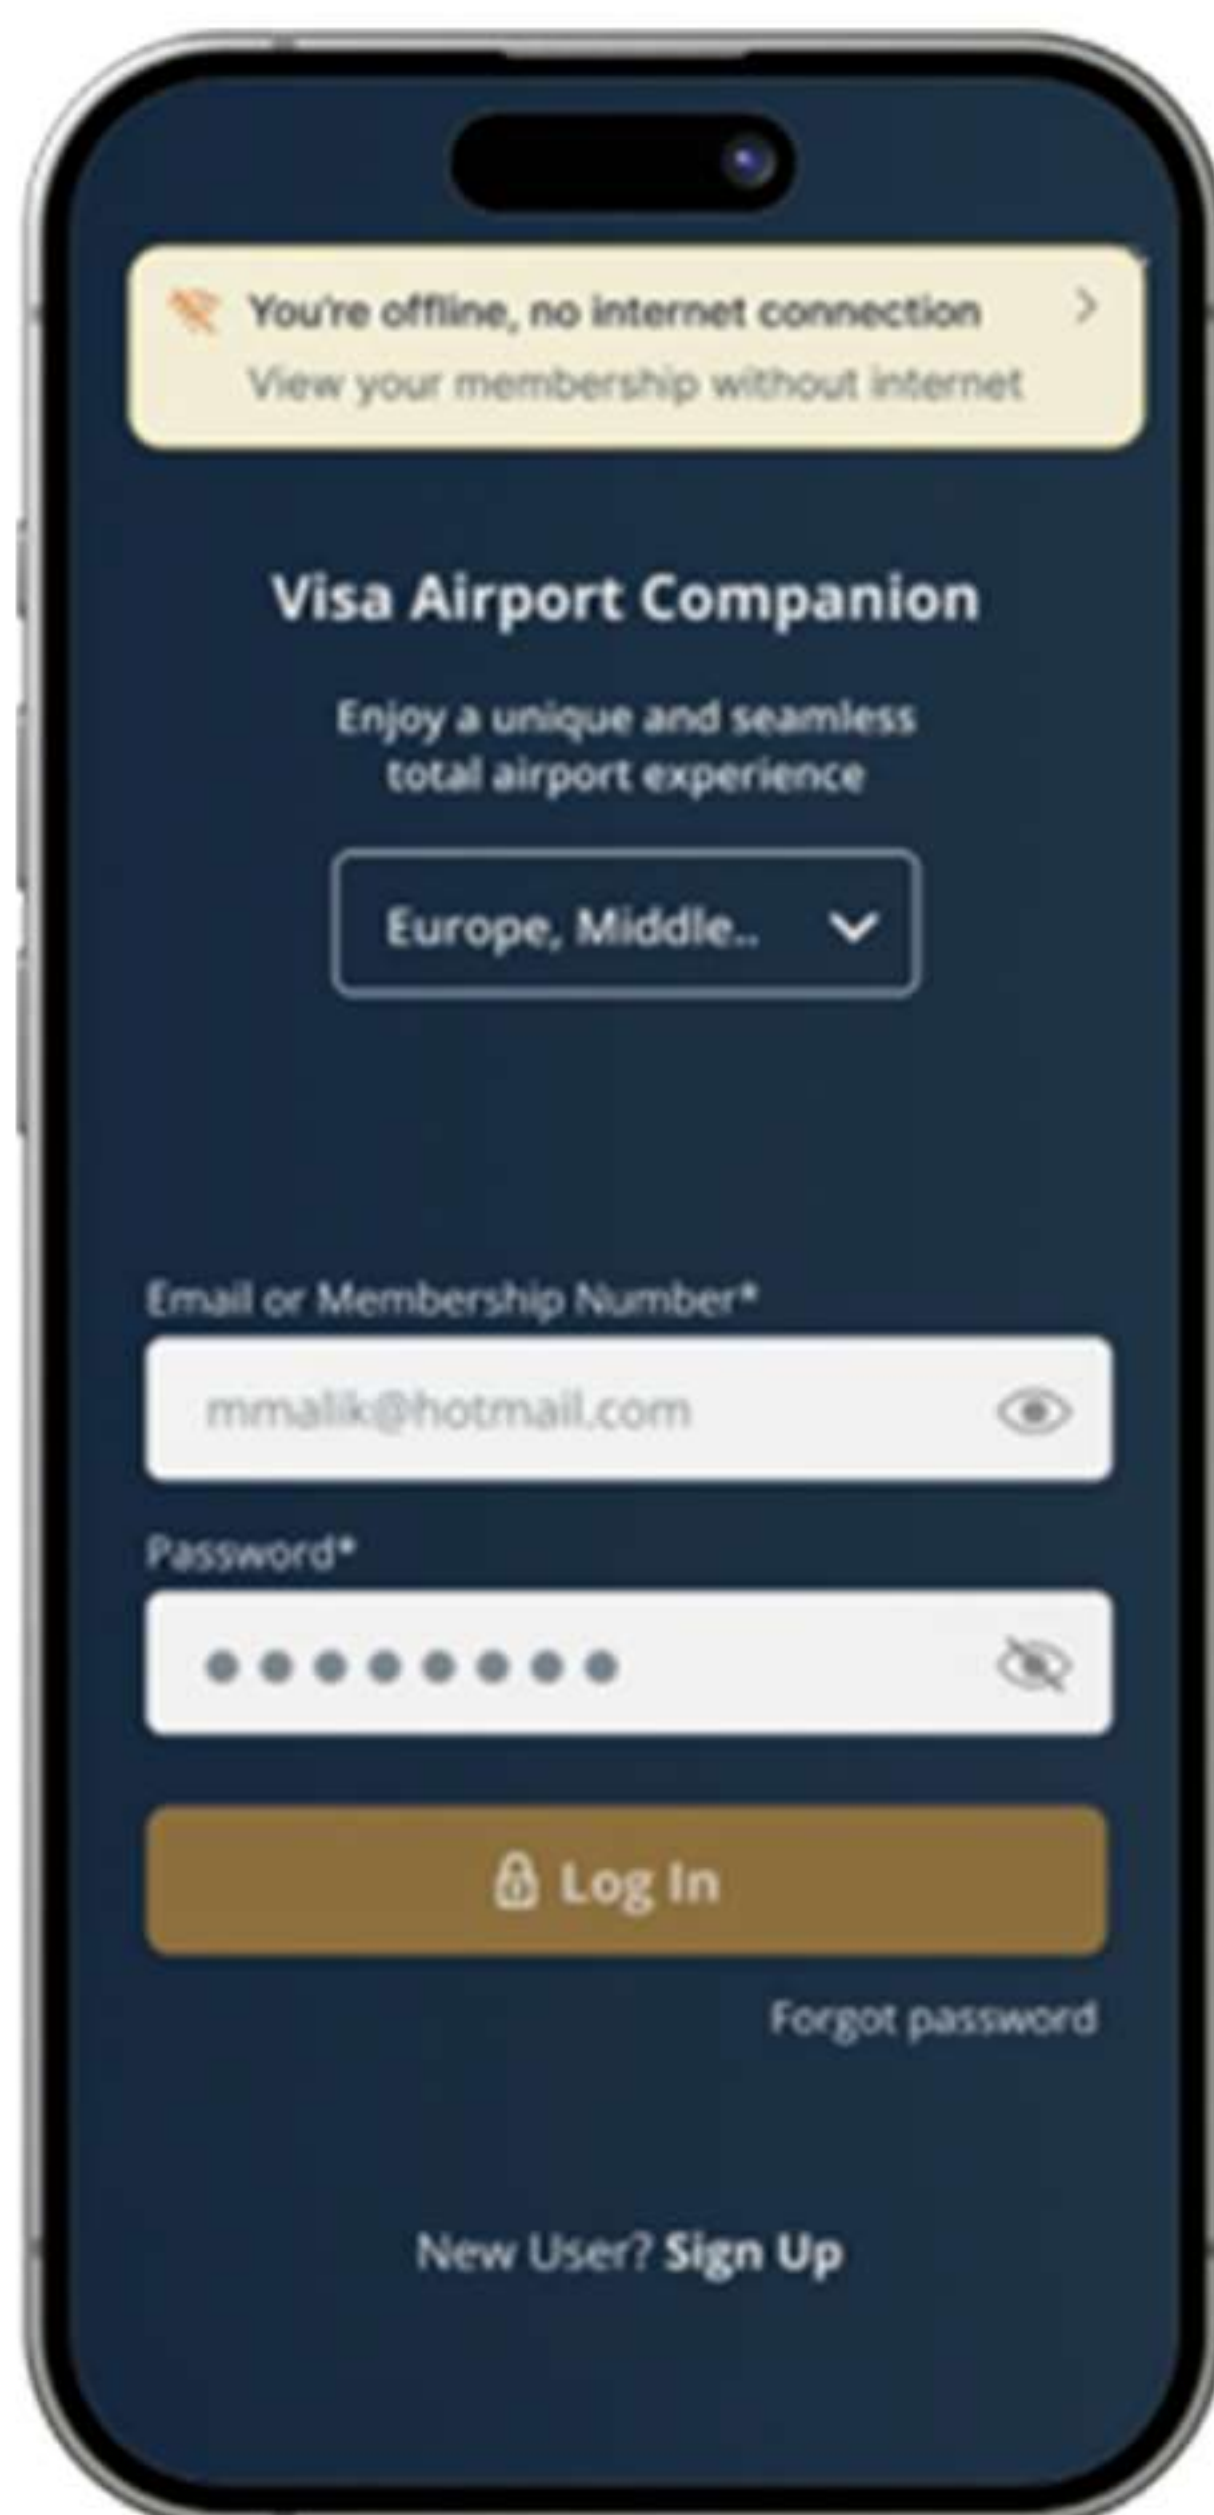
You're offline, no internet connection
View your membership without internet

Visa Airport Companion

Enjoy a unique and seamless total airport experience

Europe, Middle..

Email or Membership Number*

mmalik@hotmail.com

Password*

••••••••

Log In

Forgot password

New User? Sign Up